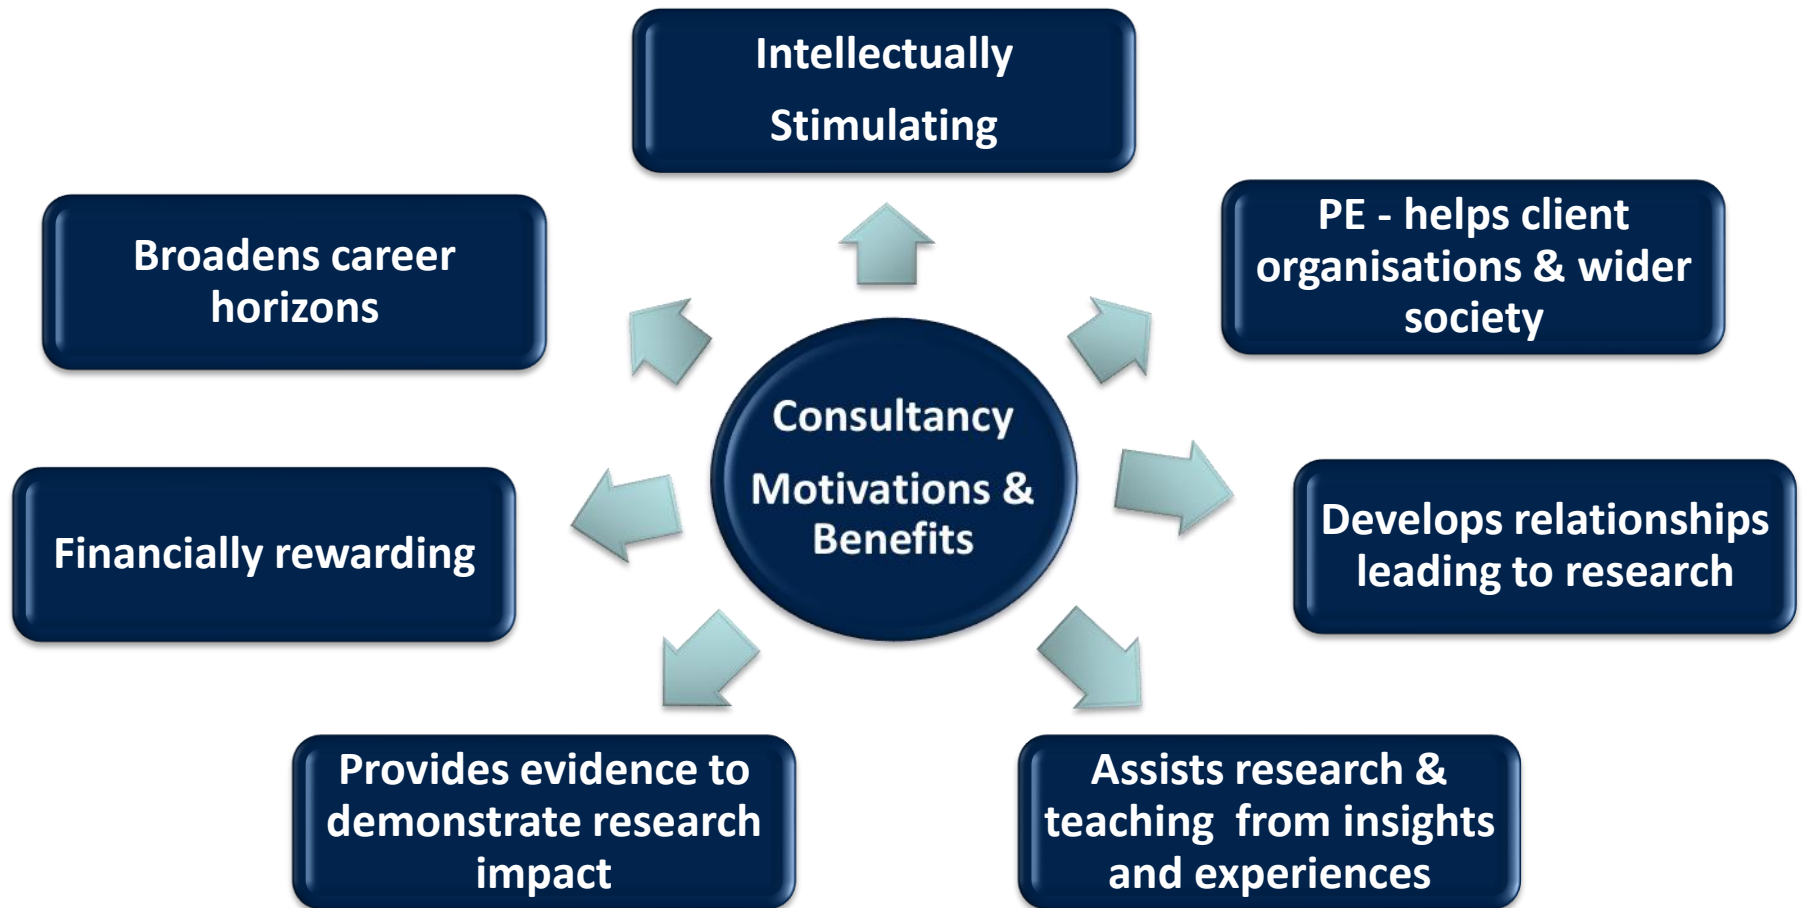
Consultancy

Motivations & Benefits

Intellectually Stimulating

PE - helps client organisations & wider society

Develops relationships leading to research

Assists research & teaching from insights and experiences

Provides evidence to demonstrate research impact

Financially rewarding

Broadens career horizons